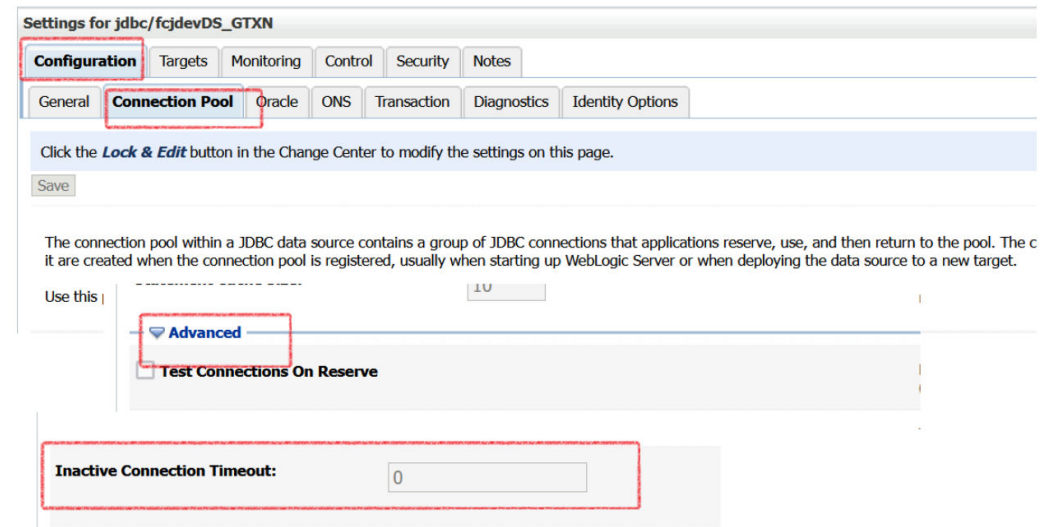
Settings for jdbc/fcjdevDS_GTXN

Configuration | Targets | Monitoring | Control | Security | Notes

General | Connection Pool | Oracle | ONS | Transaction | Diagnostics | Identity Options

Click the Lock & Edit button in the Change Center to modify the settings on this page.

Save

The connection pool within a JDBC data source contains a group of JDBC connections that applications reserve, use, and then return to the pool. The c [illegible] it are created when the connection pool is registered, usually when starting up WebLogic Server or when deploying the data source to a new target.

Use this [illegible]

10

Advanced

Test Connections On Reserve

Inactive Connection Timeout:

0